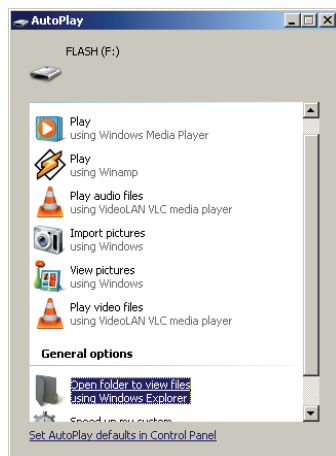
AutoPlay

FLASH (F:)

Play
using Windows Media Player

Play
using Winamp

Play audio files
using VideoLAN VLC media player

Import pictures
using Windows

View pictures
using Windows

Play video files
using VideoLAN VLC media player

General options

Open folder to view files
using Windows Explorer

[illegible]

Set AutoPlay defaults in Control Panel